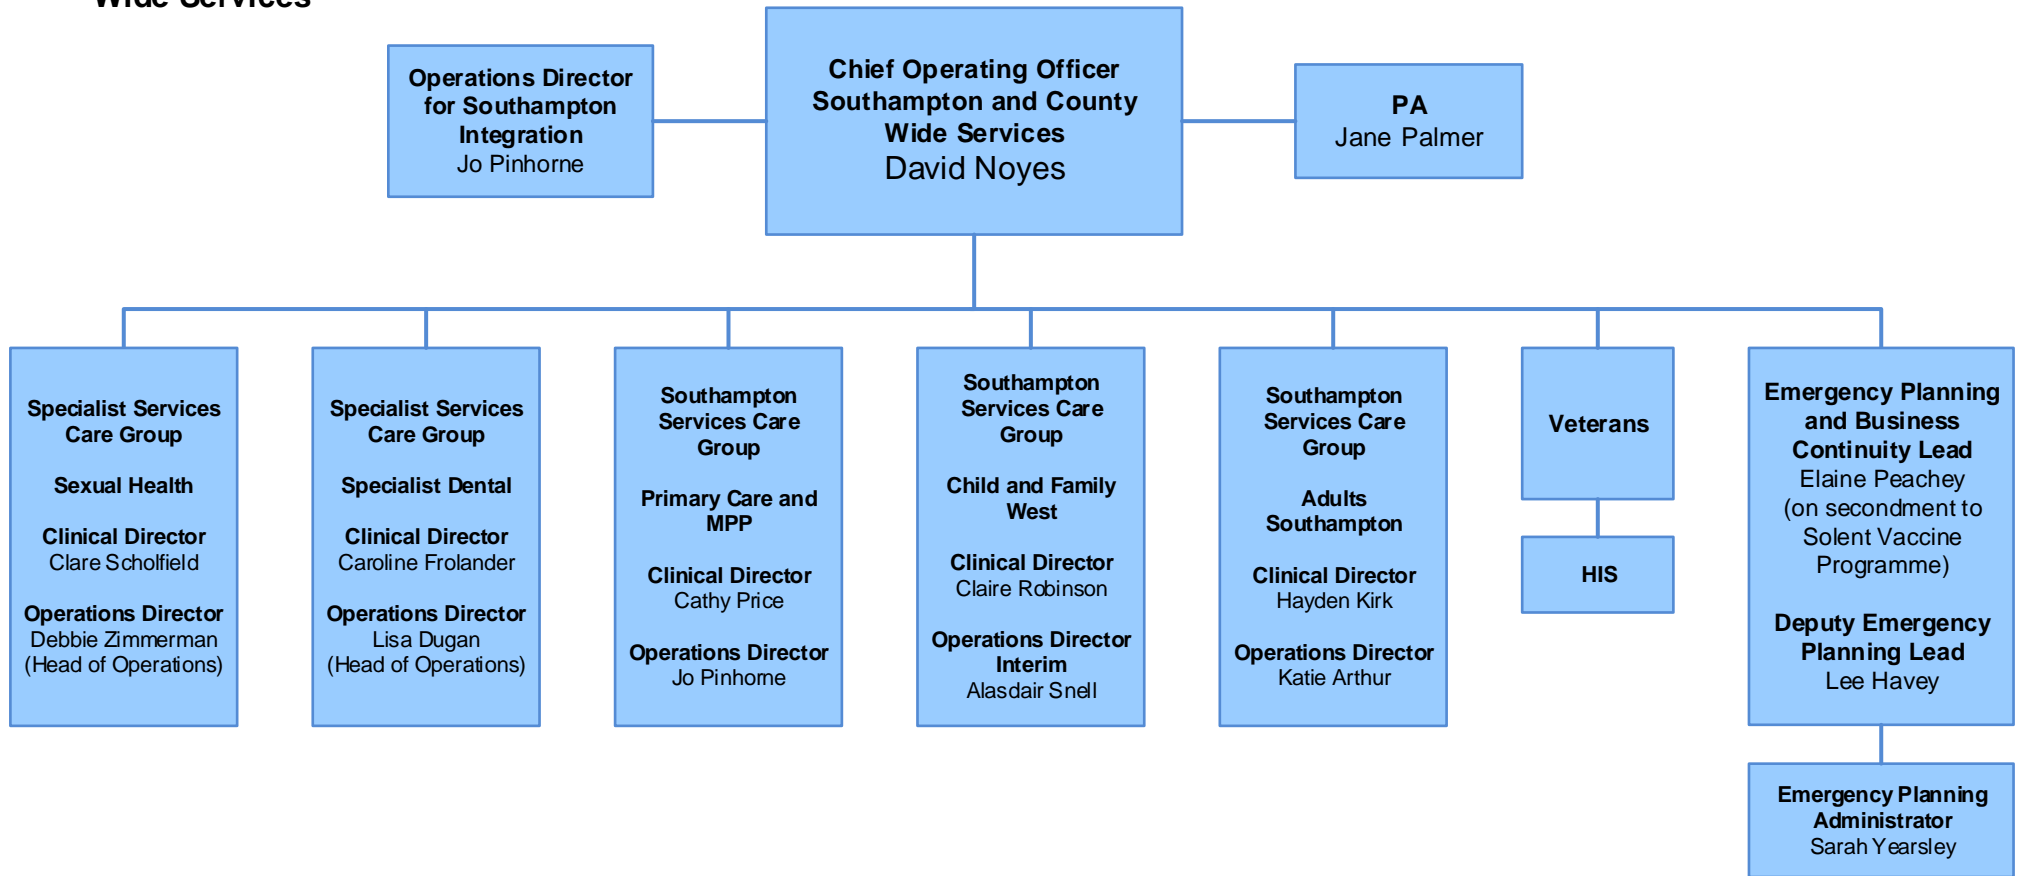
Wide Services

Operations Director for Southampton Integration
Jo Pinhorne

Chief Operating Officer Southampton and County Wide Services
David Noyes

PA
Jane Palmer

Specialist Services Care Group

Sexual Health

Clinical Director
Clare Scholfield

Operations Director
Debbie Zimmerman
(Head of Operations)

Specialist Services Care Group

Specialist Dental

Clinical Director
Caroline Frolander

Operations Director
Lisa Dugan
(Head of Operations)

Southampton Services Care Group

Primary Care and MPP

Clinical Director
Cathy Price

Operations Director
Jo Pinhorne

Southampton Services Care Group

Child and Family West

Clinical Director
Claire Robinson

Operations Director Interim
Alasdair Snell

Southampton Services Care Group

Adults Southampton

Clinical Director
Hayden Kirk

Operations Director
Katie Arthur

Veterans

HIS

Emergency Planning and Business Continuity Lead
Elaine Peachey
(on secondment to Solent Vaccine Programme)

Deputy Emergency Planning Lead
Lee Havey

Emergency Planning Administrator
Sarah Yearsley